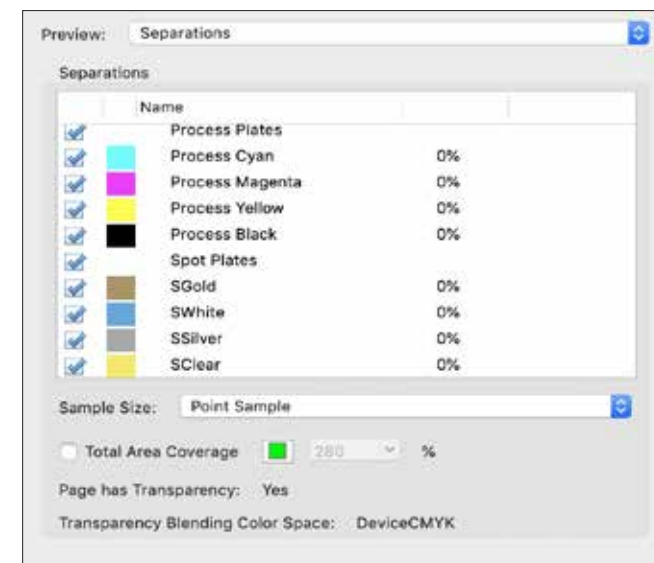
Preview: Separations

Separations

| Name | |
|---|---|
| Process Plates | |
| Process Cyan | 0% |
| Process Magenta | 0% |
| Process Yellow | 0% |
| Process Black | 0% |
| Spot Plates | |
| SGold | 0% |
| SWhite | 0% |
| SSilver | 0% |
| SClear | 0% |

Sample Size: Point Sample

Total Area Coverage 280 %

Page has Transparency: Yes

Transparency Blending Color Space: DeviceCMYK